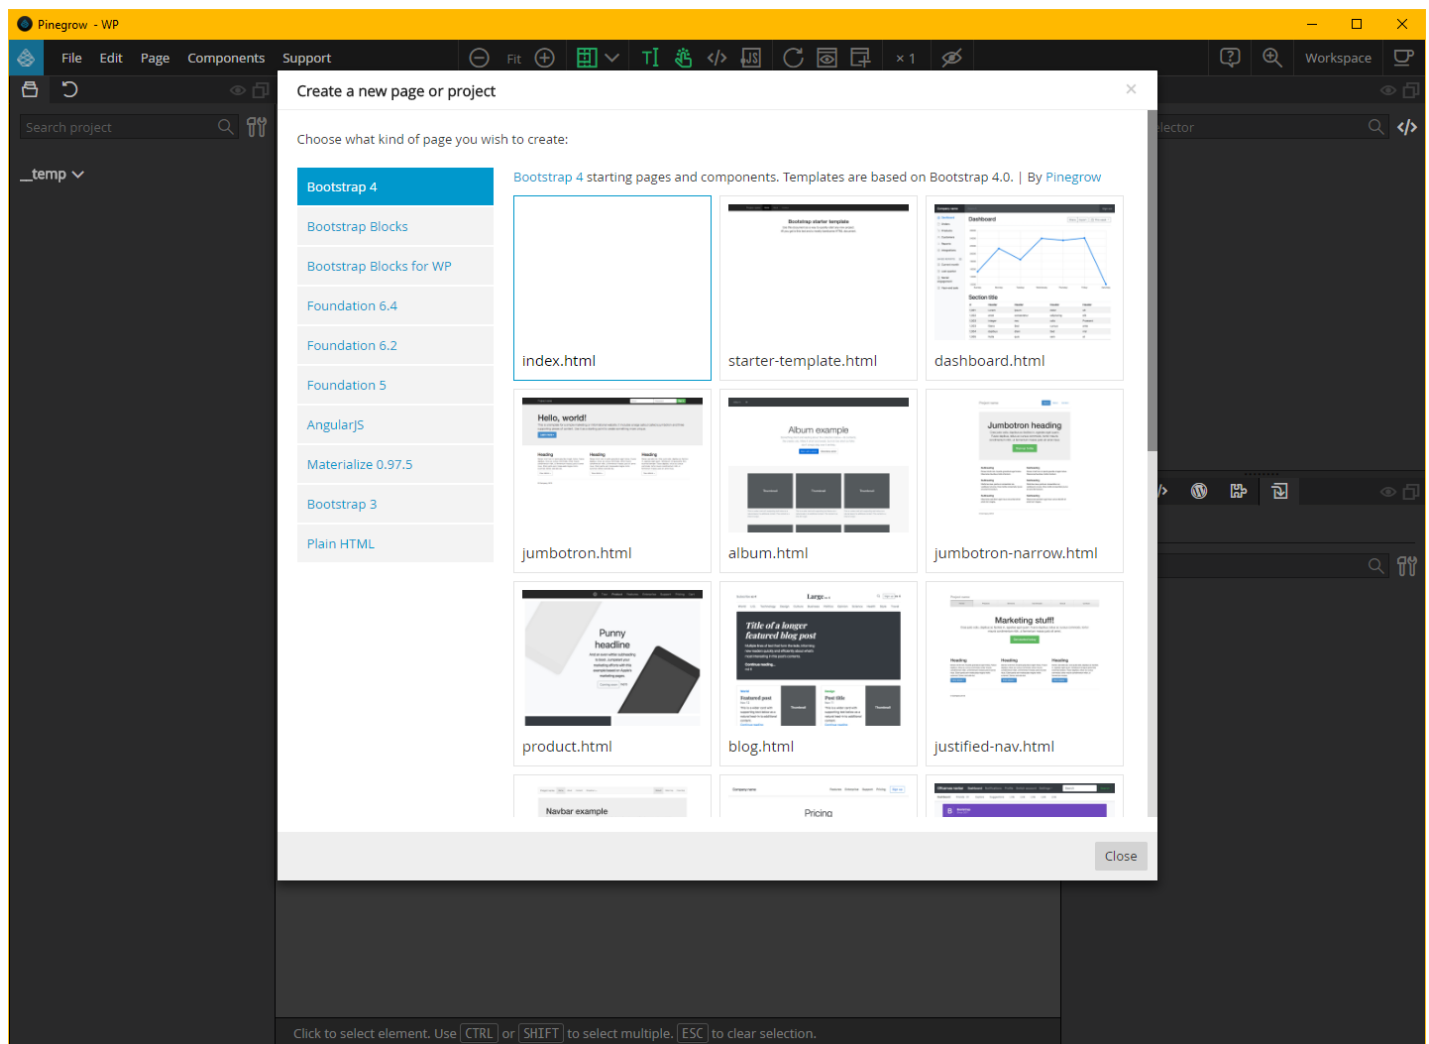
Pinegrow - WP

File Edit Page Components Support

Fit

× 1

Workspace

Search project

_temp

lector

Create a new page or project

×

Choose what kind of page you wish to create:

Bootstrap 4
Bootstrap Blocks
Bootstrap Blocks for WP
Foundation 6.4
Foundation 6.2
Foundation 5
AngularJS
Materialize 0.97.5
Bootstrap 3
Plain HTML

Bootstrap 4 starting pages and components. Templates are based on Bootstrap 4.0. | By Pinegrow

index.html
starter-template.html
dashboard.html
jumbotron.html
album.html
jumbotron-narrow.html
product.html
blog.html
justified-nav.html

Hello, world!

Album example

Jumbotron heading

Punny headline

Title of a longer featured blog post

Marketing stuff!

Navbar example

Pricing

Close

Click to select element. Use CTRL or SHIFT to select multiple. ESC to clear selection.